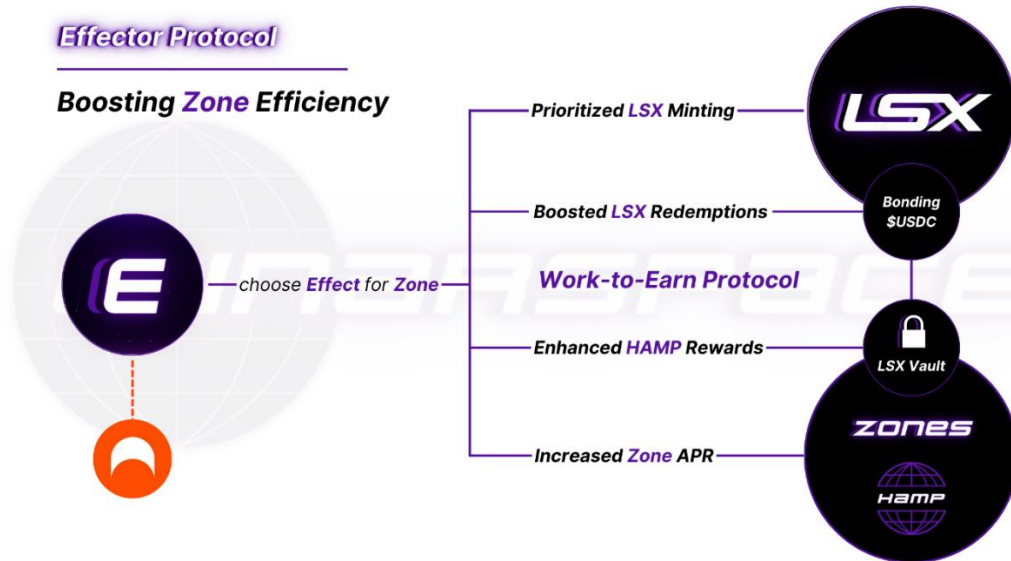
Effector Protocol

Boosting Zone Efficiency

E

choose Effect for Zone

Prioritized LSX Minting

Boosted LSX Redemptions

Work-to-Earn Protocol

Enhanced HAMP Rewards

Increased Zone APR

LSX

Bonding $USDC

LSX Vault

zones

HAMP

coinarspace